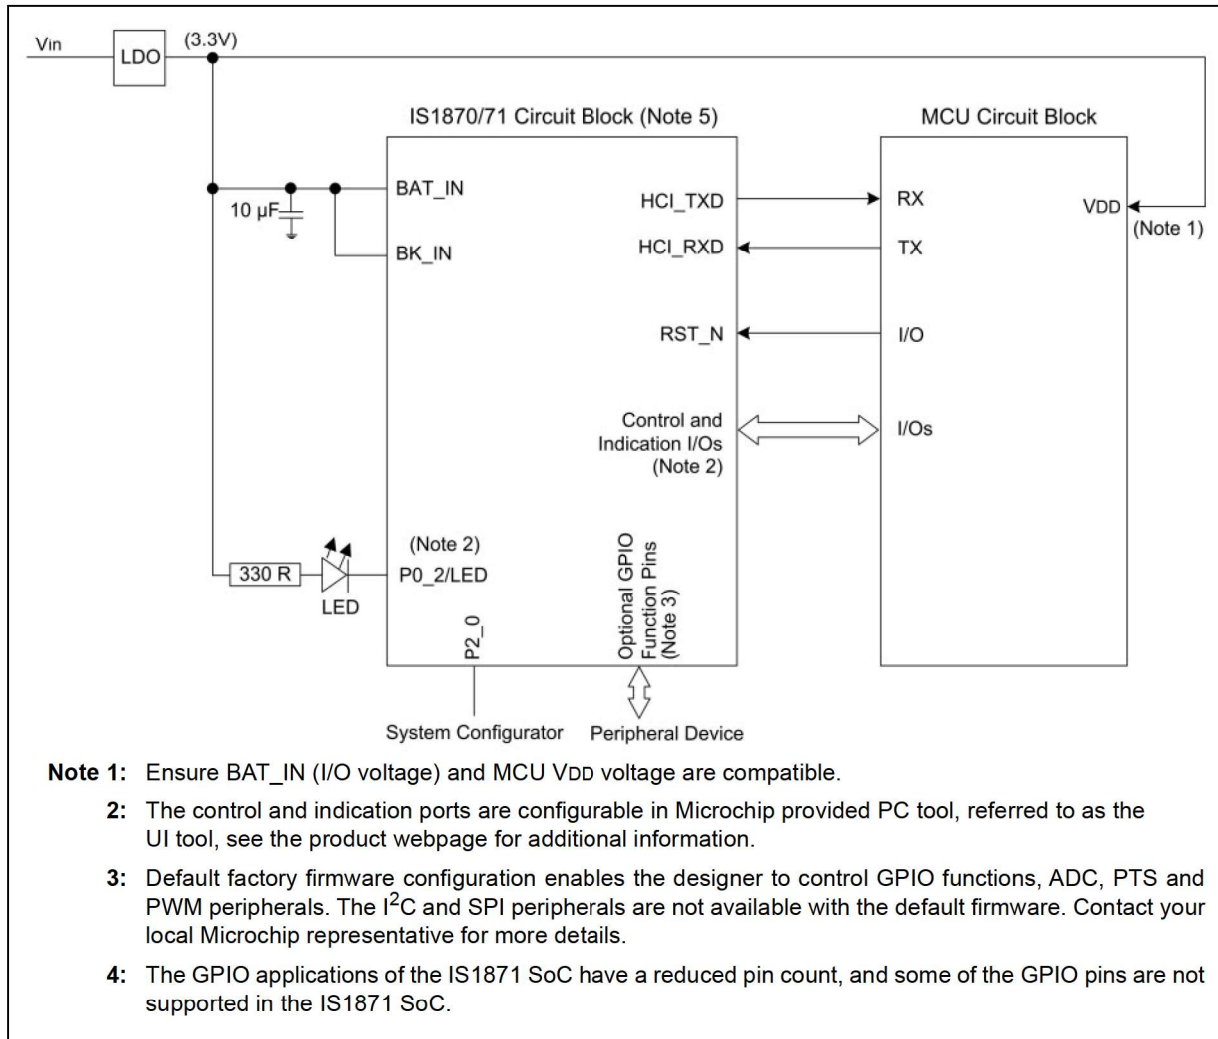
Vin
LDO
(3.3V)
IS1870/71 Circuit Block (Note 5)
MCU Circuit Block
10 µF
BAT_IN
BK_IN
HCI_TXD
HCI_RXD
RX
TX
VDD
(Note 1)
RST_N
I/O
Control and Indication I/Os (Note 2)
I/Os
(Note 2)
330 R
P0_2/LED
LED
P2_0
Optional GPIO Function Pins (Note 3)
System Configurator
Peripheral Device

Note 1: Ensure BAT_IN (I/O voltage) and MCU VDD voltage are compatible.

2: The control and indication ports are configurable in Microchip provided PC tool, referred to as the UI tool, see the product webpage for additional information.

3: Default factory firmware configuration enables the designer to control GPIO functions, ADC, PTS and PWM peripherals. The $I^2C$ and SPI peripherals are not available with the default firmware. Contact your local Microchip representative for more details.

4: The GPIO applications of the IS1871 SoC have a reduced pin count, and some of the GPIO pins are not supported in the IS1871 SoC.